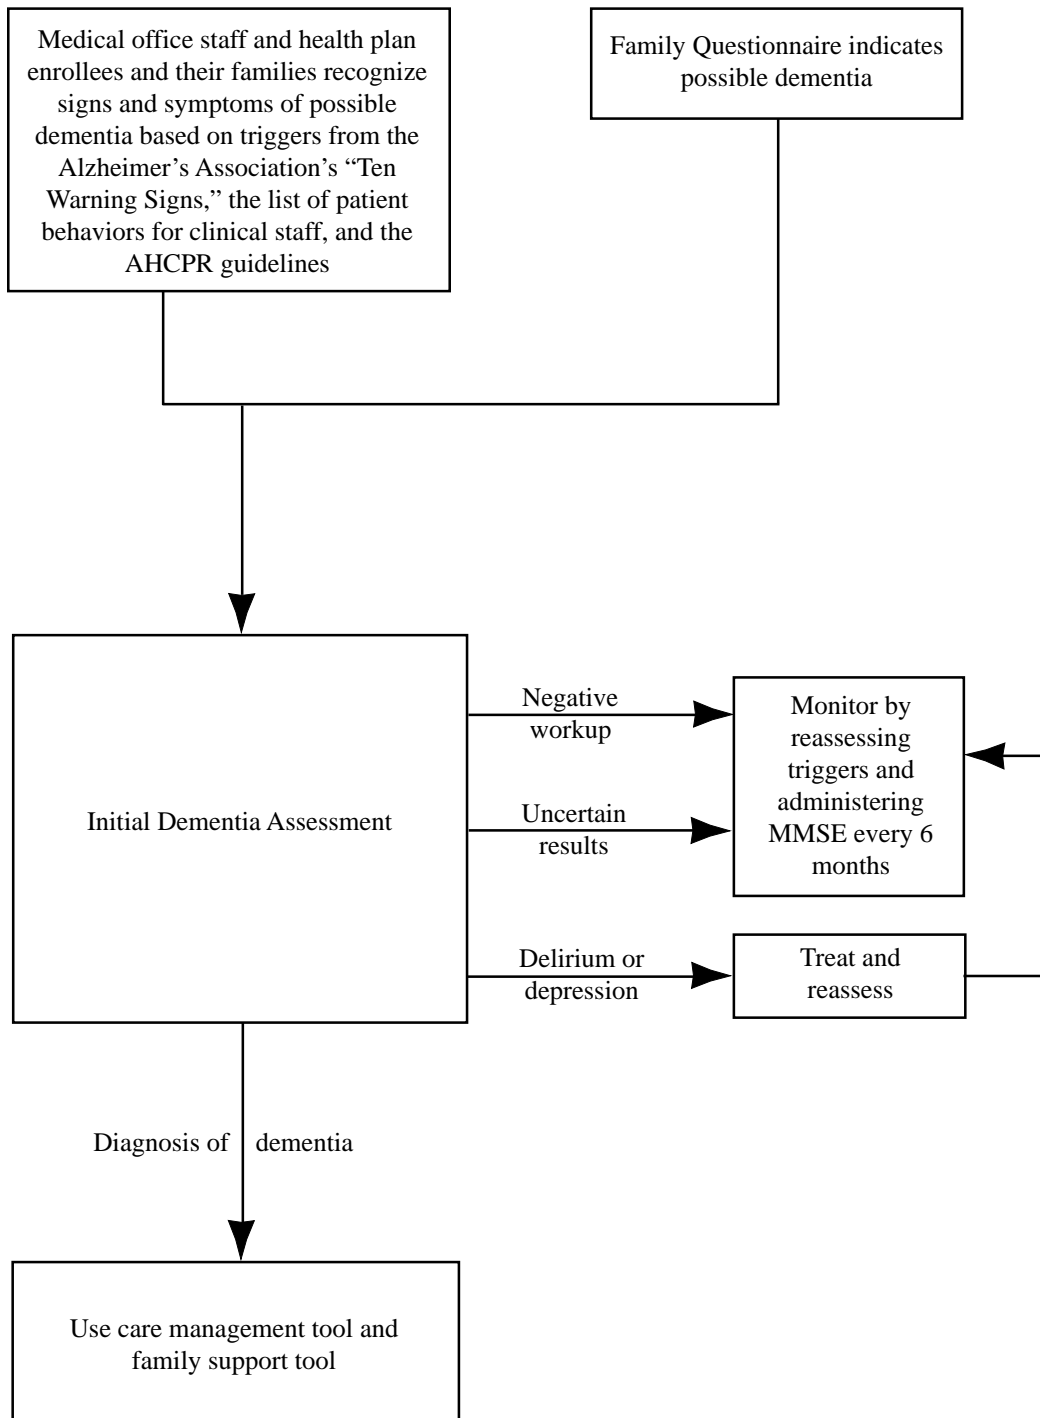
Medical office staff and health plan enrollees and their families recognize signs and symptoms of possible dementia based on triggers from the Alzheimer's Association's "Ten Warning Signs," the list of patient behaviors for clinical staff, and the AHCPR guidelines

Family Questionnaire indicates possible dementia

Initial Dementia Assessment

Negative workup

Uncertain results

Monitor by reassessing triggers and administering MMSE every 6 months

Delirium or depression

Treat and reassess

Diagnosis of dementia

Use care management tool and family support tool